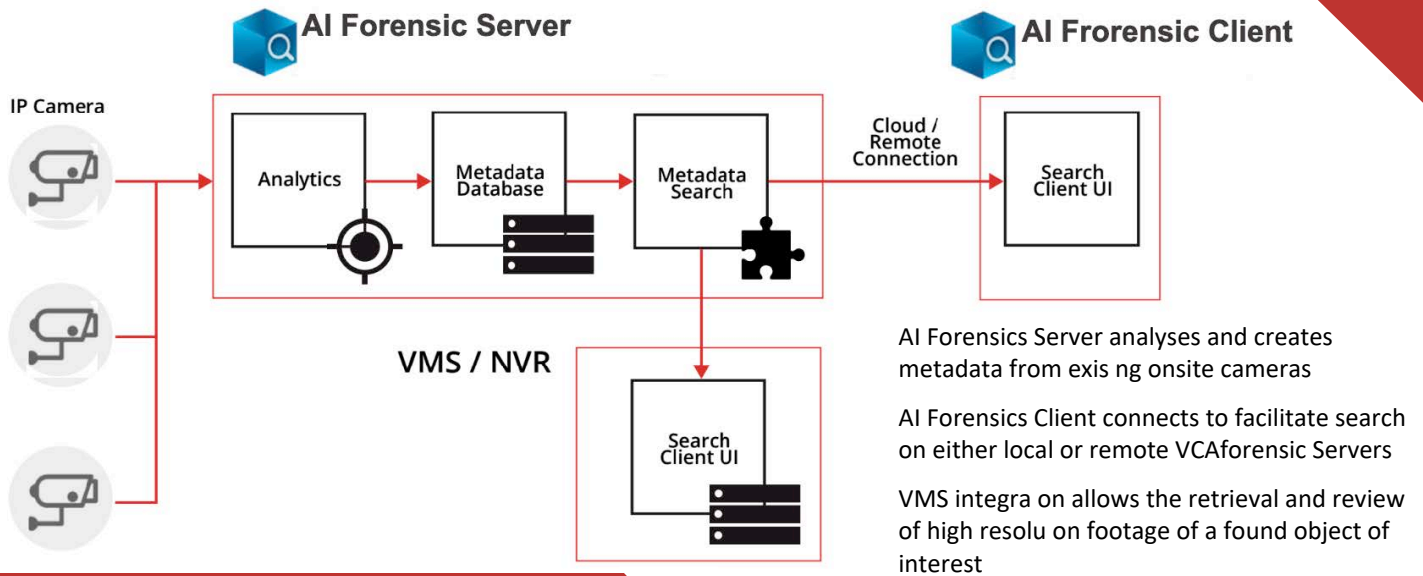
AI Forensic Server

AI Frorensic Client

IP Camera

Analytics

Metadata Database

Metadata Search

Cloud / Remote Connection

Search Client UI

VMS / NVR

Search Client UI

AI Forensics Server analyses and creates metadata from exis ng onsite cameras

AI Forensics Client connects to facilitate search on either local or remote VCAforensic Servers

VMS integra on allows the retrieval and review of high resolu on footage of a found object of interest